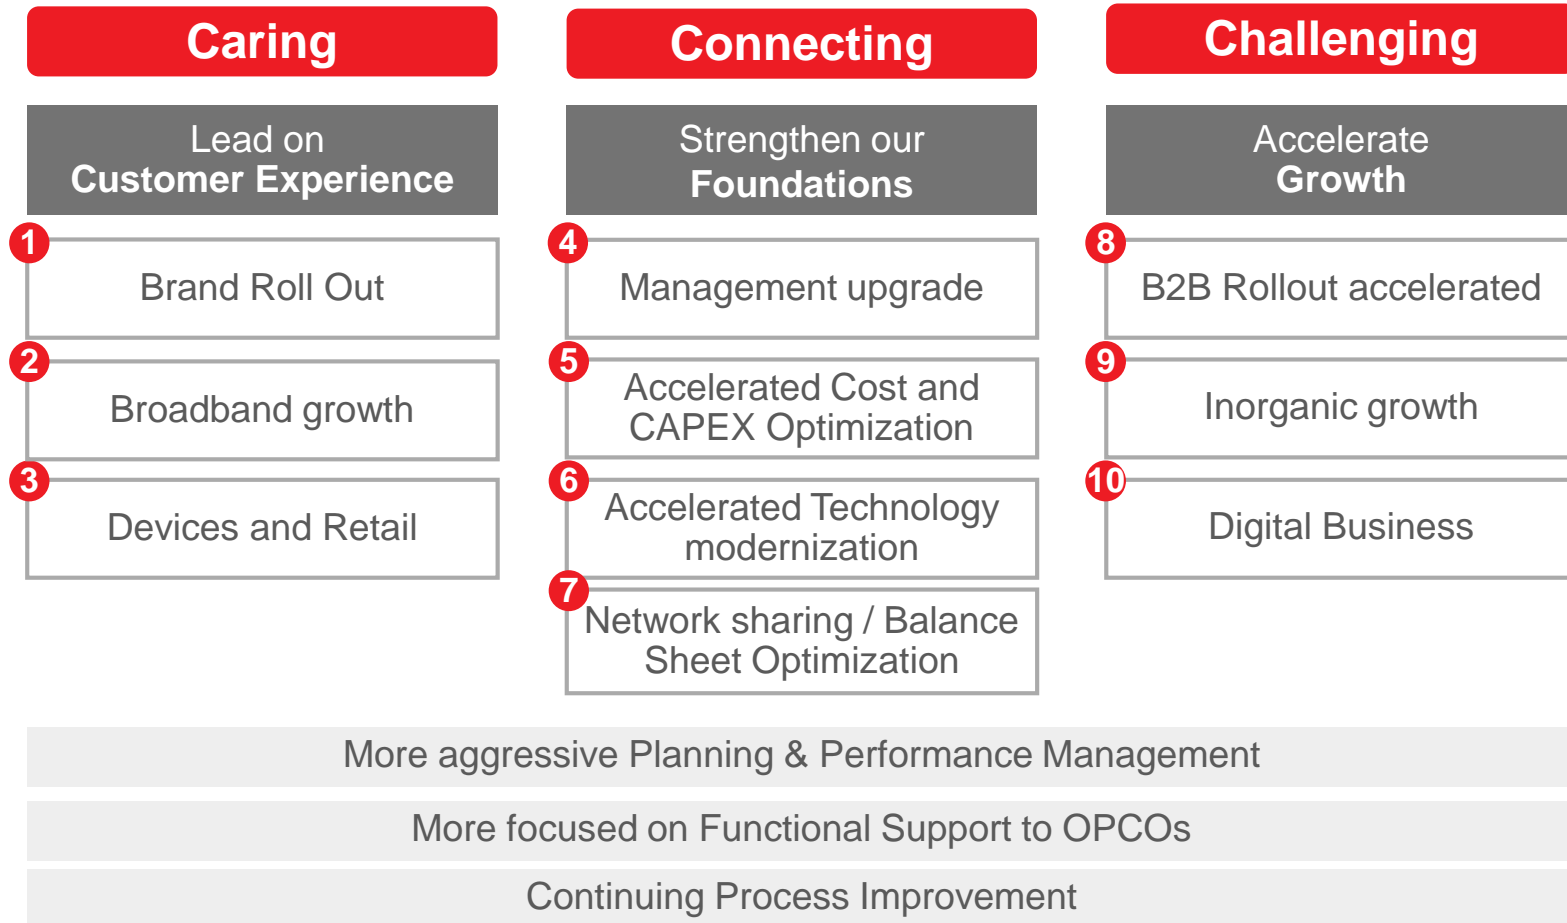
Caring

Lead on
Customer Experience

1 Brand Roll Out

2 Broadband growth

3 Devices and Retail

Connecting

Strengthen our
Foundations

4 Management upgrade

5 Accelerated Cost and CAPEX Optimization

6 Accelerated Technology modernization

7 Network sharing / Balance Sheet Optimization

Challenging

Accelerate
Growth

8 B2B Rollout accelerated

9 Inorganic growth

10 Digital Business

More aggressive Planning & Performance Management

More focused on Functional Support to OPCOs

Continuing Process Improvement